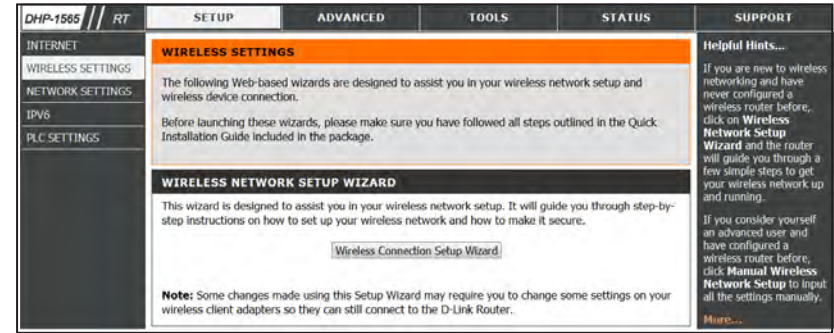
DHP-1565 // RT

SETUP | ADVANCED | TOOLS | STATUS | SUPPORT

INTERNET
WIRELESS SETTINGS
NETWORK SETTINGS
IPV6
PLC SETTINGS

WIRELESS SETTINGS

The following Web-based wizards are designed to assist you in your wireless network setup and wireless device connection.

Before launching these wizards, please make sure you have followed all steps outlined in the Quick Installation Guide included in the package.

WIRELESS NETWORK SETUP WIZARD

This wizard is designed to assist you in your wireless network setup. It will guide you through step-by-step instructions on how to set up your wireless network and how to make it secure.

Wireless Connection Setup Wizard

Note: Some changes made using this Setup Wizard may require you to change some settings on your wireless client adapters so they can still connect to the D-Link Router.

Helpful Hints...

If you are new to wireless networking and have never configured a wireless router before, click on Wireless Network Setup Wizard and the router will guide you through a few simple steps to get your wireless network up and running.

If you consider yourself an advanced user and have configured a wireless router before, click Manual Wireless Network Setup to input all the settings manually.

More...